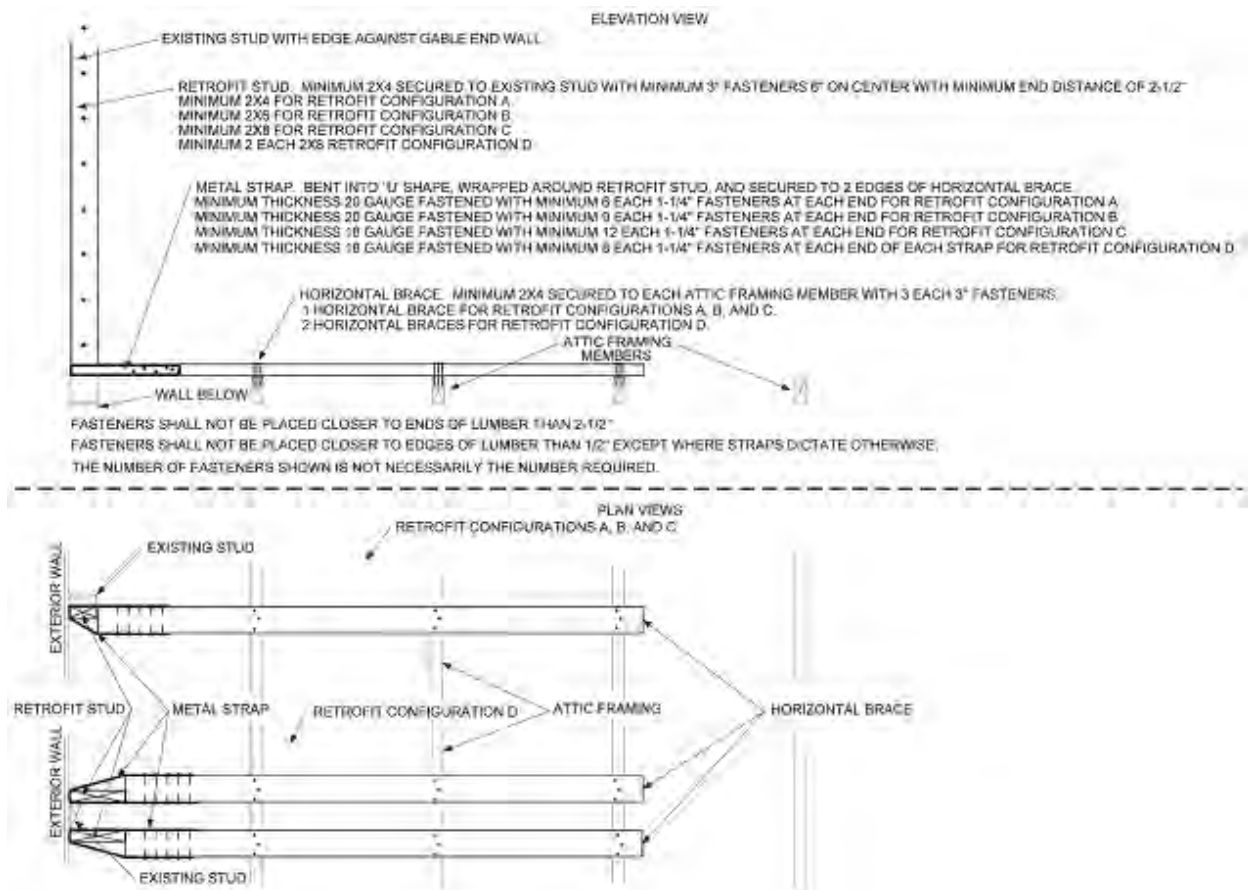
ELEVATION VIEW

EXISTING STUD WITH EDGE AGAINST GABLE END WALL

RETROFIT STUD. MINIMUM 2X4 SECURED TO EXISTING STUD WITH MINIMUM 3" FASTENERS 6" ON CENTER WITH MINIMUM END DISTANCE OF 2-1/2"
MINIMUM 2X4 FOR RETROFIT CONFIGURATION A
MINIMUM 2X6 FOR RETROFIT CONFIGURATION B
MINIMUM 2X8 FOR RETROFIT CONFIGURATION C
MINIMUM 2 EACH 2X8 RETROFIT CONFIGURATION D

METAL STRAP. BENT INTO 'U' SHAPE, WRAPPED AROUND RETROFIT STUD, AND SECURED TO 2 EDGES OF HORIZONTAL BRACE
MINIMUM THICKNESS 20 GAUGE FASTENED WITH MINIMUM 6 EACH 1-1/4" FASTENERS AT EACH END FOR RETROFIT CONFIGURATION A
MINIMUM THICKNESS 20 GAUGE FASTENED WITH MINIMUM 9 EACH 1-1/4" FASTENERS AT EACH END FOR RETROFIT CONFIGURATION B
MINIMUM THICKNESS 18 GAUGE FASTENED WITH MINIMUM 12 EACH 1-1/4" FASTENERS AT EACH END FOR RETROFIT CONFIGURATION C
MINIMUM THICKNESS 18 GAUGE FASTENED WITH MINIMUM 8 EACH 1-1/4" FASTENERS AT EACH END OF EACH STRAP FOR RETROFIT CONFIGURATION D

HORIZONTAL BRACE. MINIMUM 2X4 SECURED TO EACH ATTIC FRAMING MEMBER WITH 3 EACH 3" FASTENERS.
1 HORIZONTAL BRACE FOR RETROFIT CONFIGURATIONS A, B, AND C.
2 HORIZONTAL BRACES FOR RETROFIT CONFIGURATION D.

ATTIC FRAMING MEMBERS

WALL BELOW

FASTENERS SHALL NOT BE PLACED CLOSER TO ENDS OF LUMBER THAN 2-1/2"
FASTENERS SHALL NOT BE PLACED CLOSER TO EDGES OF LUMBER THAN 1/2" EXCEPT WHERE STRAPS DICTATE OTHERWISE.
THE NUMBER OF FASTENERS SHOWN IS NOT NECESSARILY THE NUMBER REQUIRED.

PLAN VIEWS
RETROFIT CONFIGURATIONS A, B, AND C

EXISTING STUD

EXTERIOR WALL

RETROFIT STUD

METAL STRAP

RETROFIT CONFIGURATION D

ATTIC FRAMING

HORIZONTAL BRACE

EXTERIOR WALL

EXISTING STUD